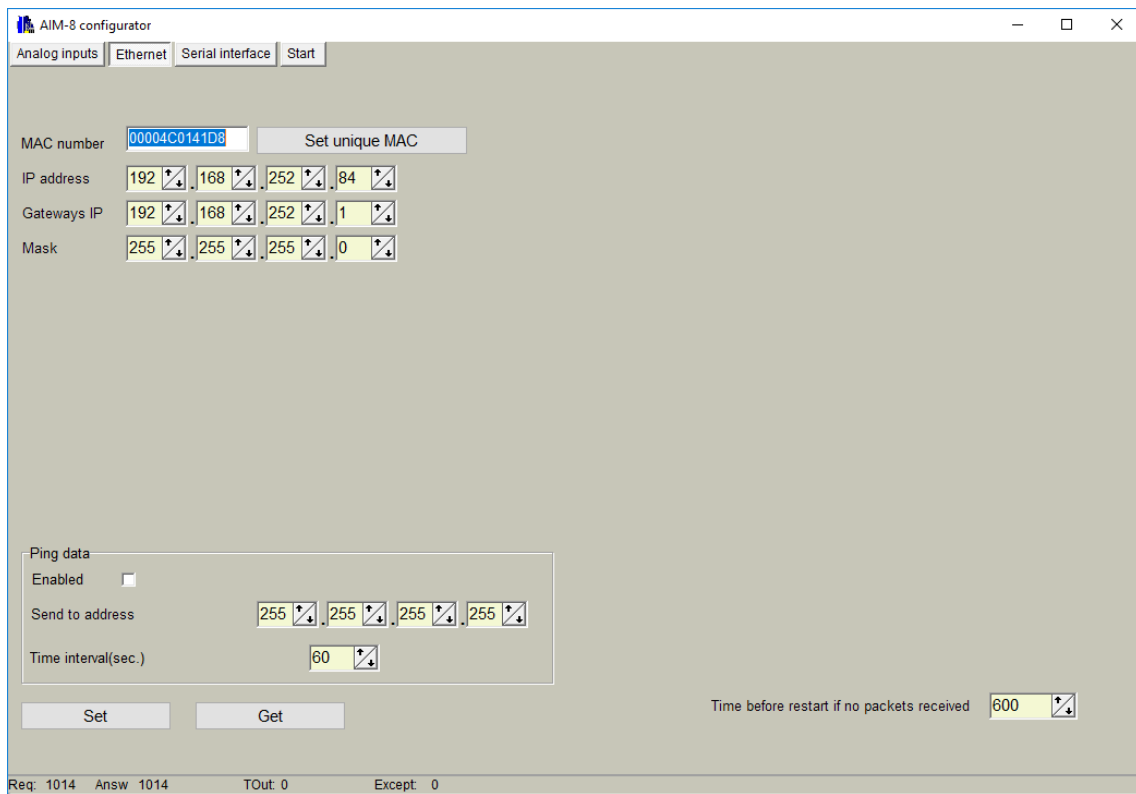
AIM-8 configurator

Analog inputs | Ethernet | Serial interface | Start

MAC number 00004C0141D8 Set unique MAC

IP address 192 . 168 . 252 . 84

Gateways IP 192 . 168 . 252 . 1

Mask 255 . 255 . 255 . 0

Ping data

Enabled

Send to address 255 . 255 . 255 . 255

Time interval(sec.) 60

Set Get

Time before restart if no packets received 600

Req: 1014 Answ 1014 TOut: 0 Except: 0